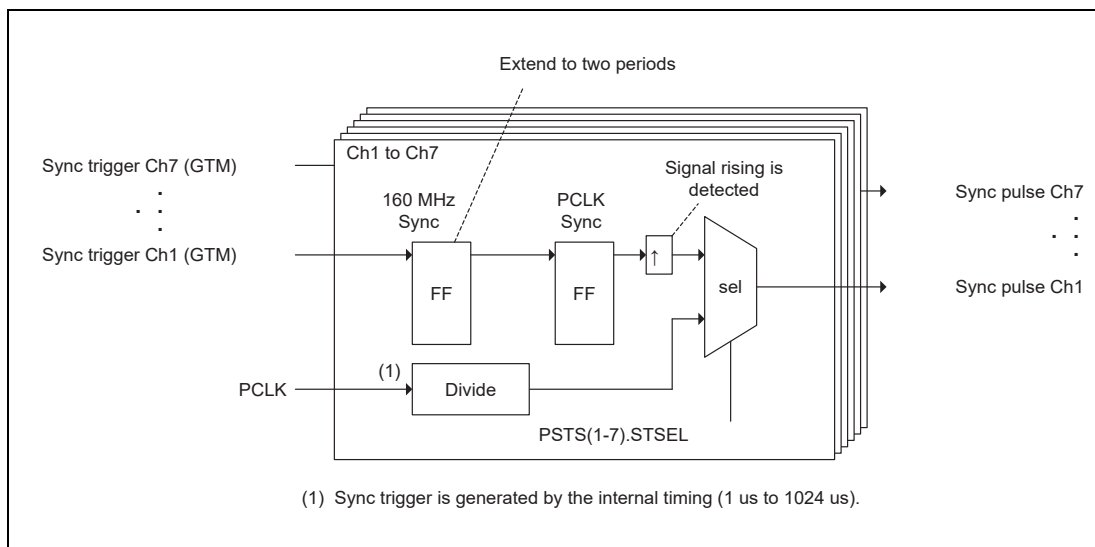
Extend to two periods

Sync trigger Ch7 (GTM)

Sync trigger Ch1 (GTM)

PCLK

Ch1 to Ch7

160 MHz Sync

FF

PCLK Sync

FF

Signal rising is detected

↑

sel

(1)

Divide

PSTS(1-7).STSEL

Sync pulse Ch7

Sync pulse Ch1

(1) Sync trigger is generated by the internal timing (1 us to 1024 us).